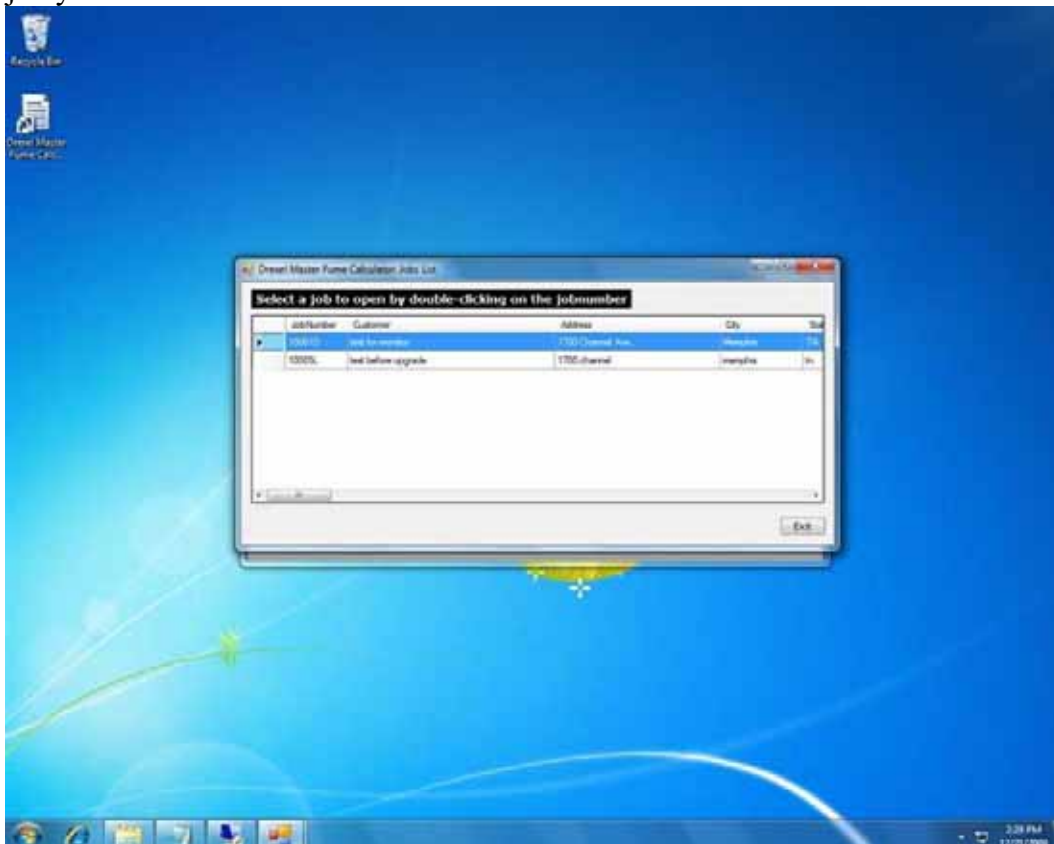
Recycle Bin

Drexel Master Fume Calc...

Drexel Master Fume Calculation Jobs List

Select a job to open by double-clicking on the jobnumber

| | JobNumber | Customer | Address | City | Sta |
|---|---|---|---|---|---|
| ▸ | 1000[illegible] | test for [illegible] | 1700 Channel Ave | Memphis | TN |
| | 10005L | test before upgrade | 1700 channel | memphis | tn |

Exit

3:28 PM
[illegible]